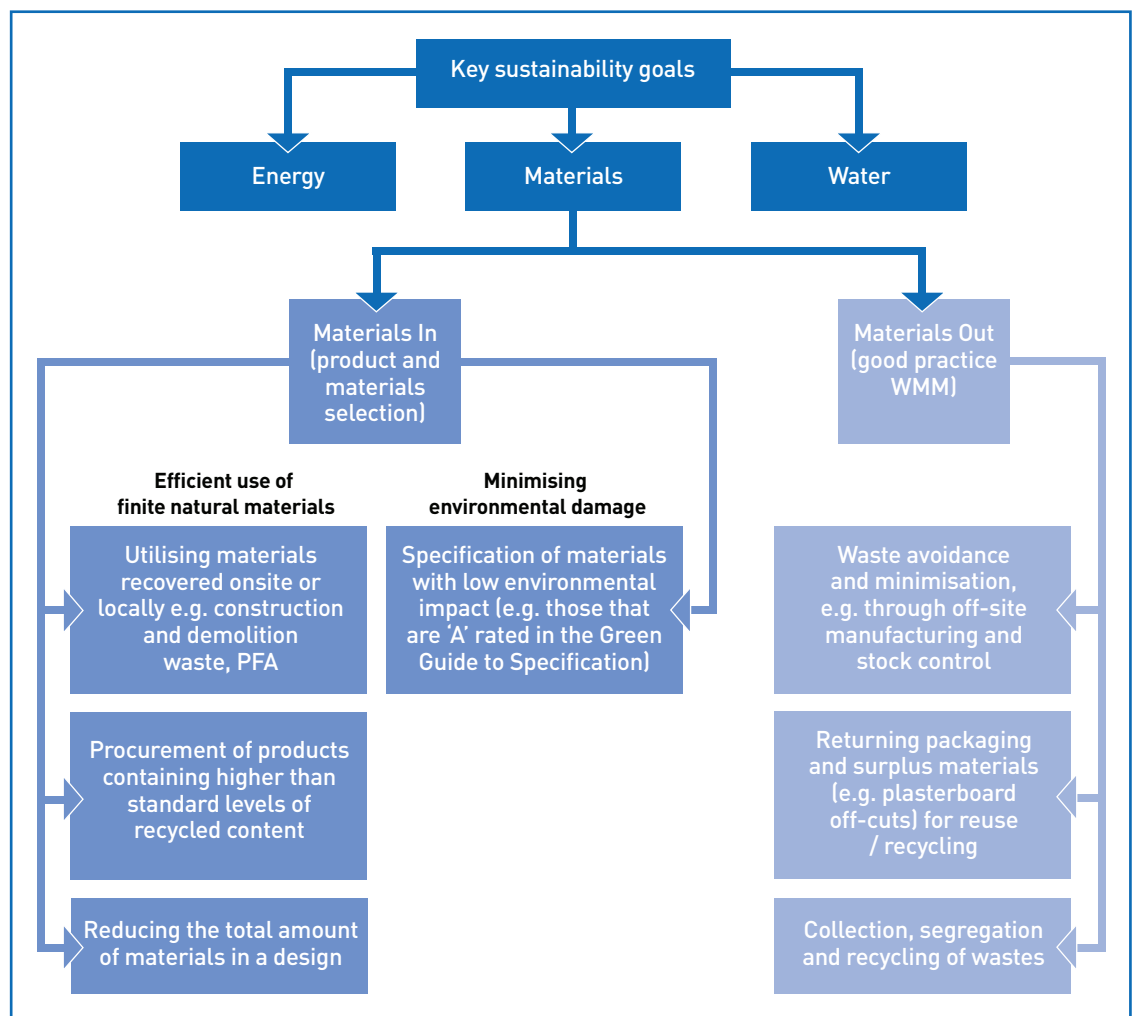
Key sustainability goals

Energy

Materials

Water

Materials In (product and materials selection)

Materials Out (good practice WMM)

Efficient use of finite natural materials

Minimising environmental damage

Utilising materials recovered onsite or locally e.g. construction and demolition waste, PFA

Specification of materials with low environmental impact (e.g. those that are 'A' rated in the Green Guide to Specification)

Procurement of products containing higher than standard levels of recycled content

Reducing the total amount of materials in a design

Waste avoidance and minimisation, e.g. through off-site manufacturing and stock control

Returning packaging and surplus materials (e.g. plasterboard off-cuts) for reuse / recycling

Collection, segregation and recycling of wastes